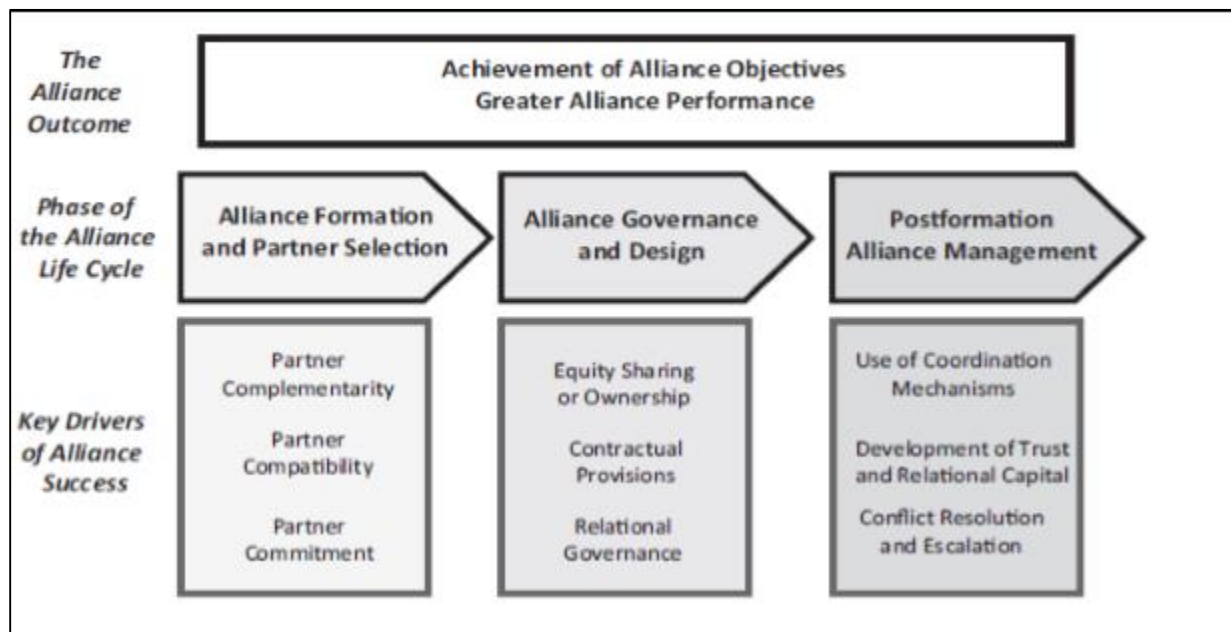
The Alliance Outcome

Achievement of Alliance Objectives
Greater Alliance Performance

Phase of the Alliance Life Cycle

Alliance Formation and Partner Selection

Alliance Governance and Design

Postformation Alliance Management

Key Drivers of Alliance Success

Partner Complementarity

Partner Compatibility

Partner Commitment

Equity Sharing or Ownership

Contractual Provisions

Relational Governance

Use of Coordination Mechanisms

Development of Trust and Relational Capital

Conflict Resolution and Escalation